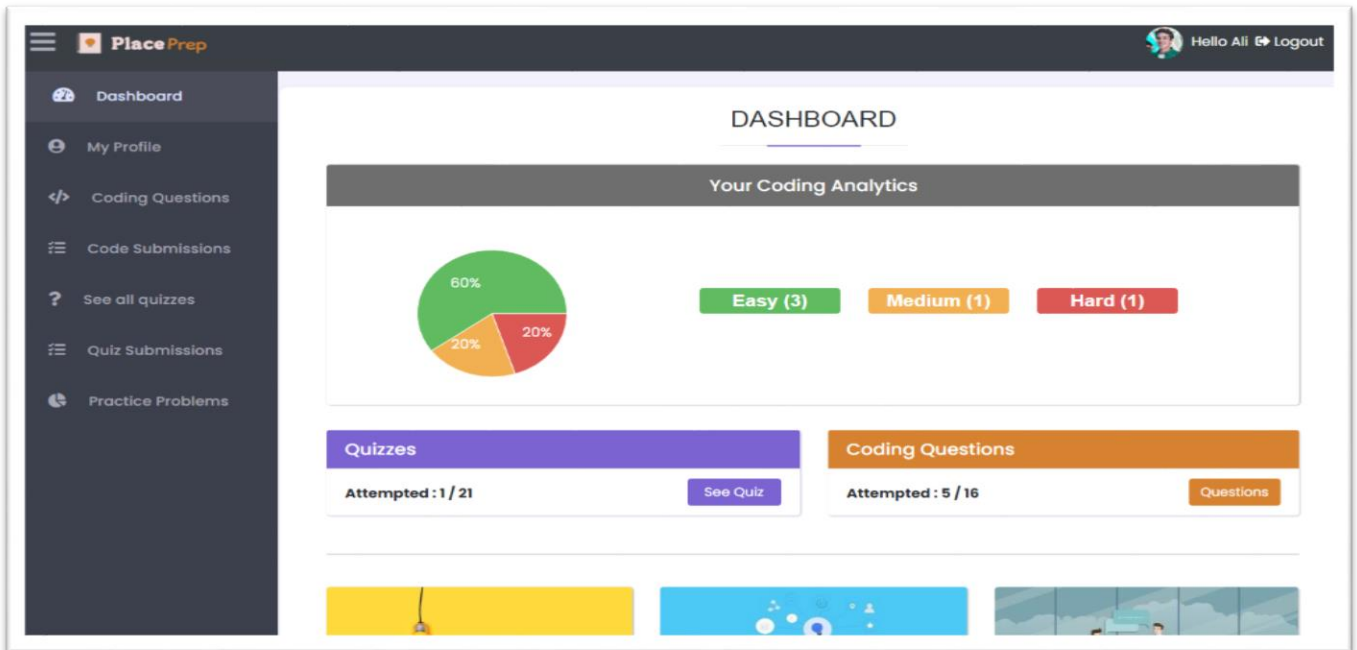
PlacePrep

Hello Ali Logout

Dashboard
My Profile
Coding Questions
Code Submissions
See all quizzes
Quiz Submissions
Practice Problems

DASHBOARD

Your Coding Analytics

60%
20%
20%

Easy (3)
Medium (1)
Hard (1)

Quizzes
Attempted : 1 / 21
See Quiz

Coding Questions
Attempted : 5 / 16
Questions